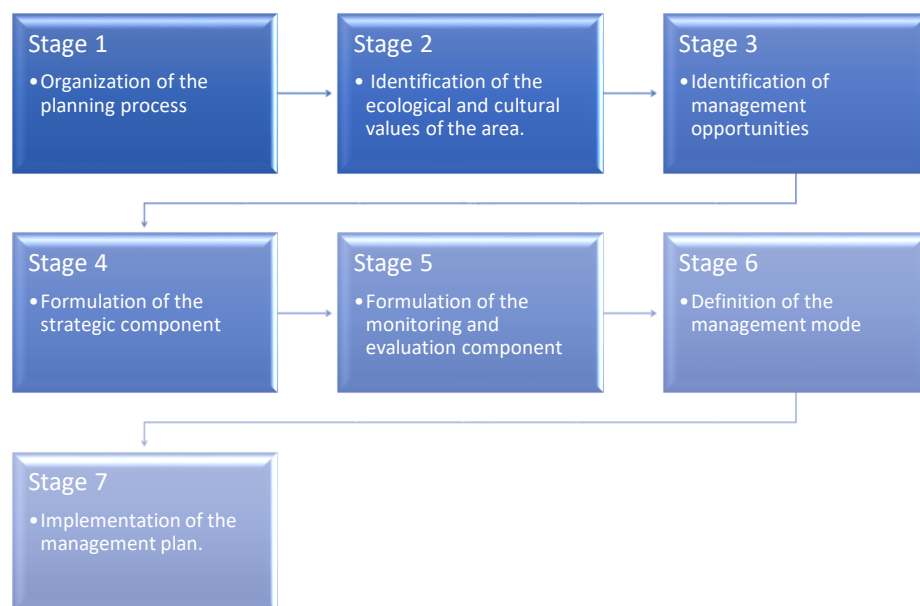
Stage 1
• Organization of the planning process

Stage 2
• Identification of the ecological and cultural values of the area.

Stage 3
• Identification of management opportunities

Stage 4
• Formulation of the strategic component

Stage 5
• Formulation of the monitoring and evaluation component

Stage 6
• Definition of the management mode

Stage 7
• Implementation of the management plan.